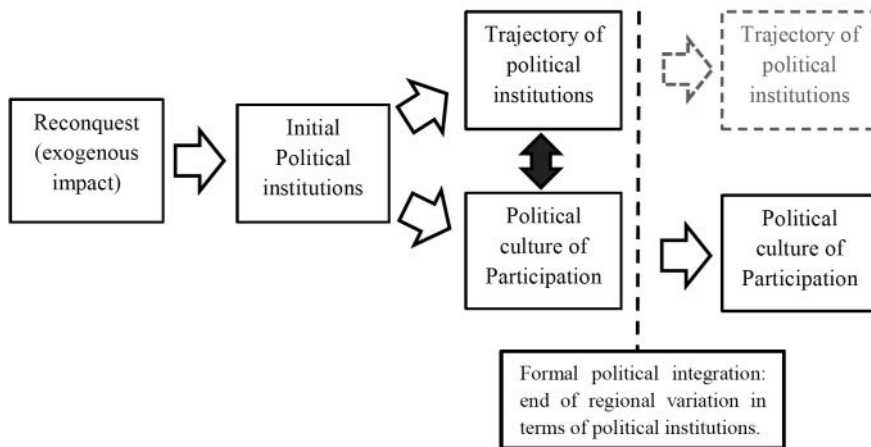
Reconquest (exogenous impact)

Initial Political institutions

Trajectory of political institutions

Political culture of Participation

Trajectory of political institutions

Political culture of Participation

Formal political integration: end of regional variation in terms of political institutions.